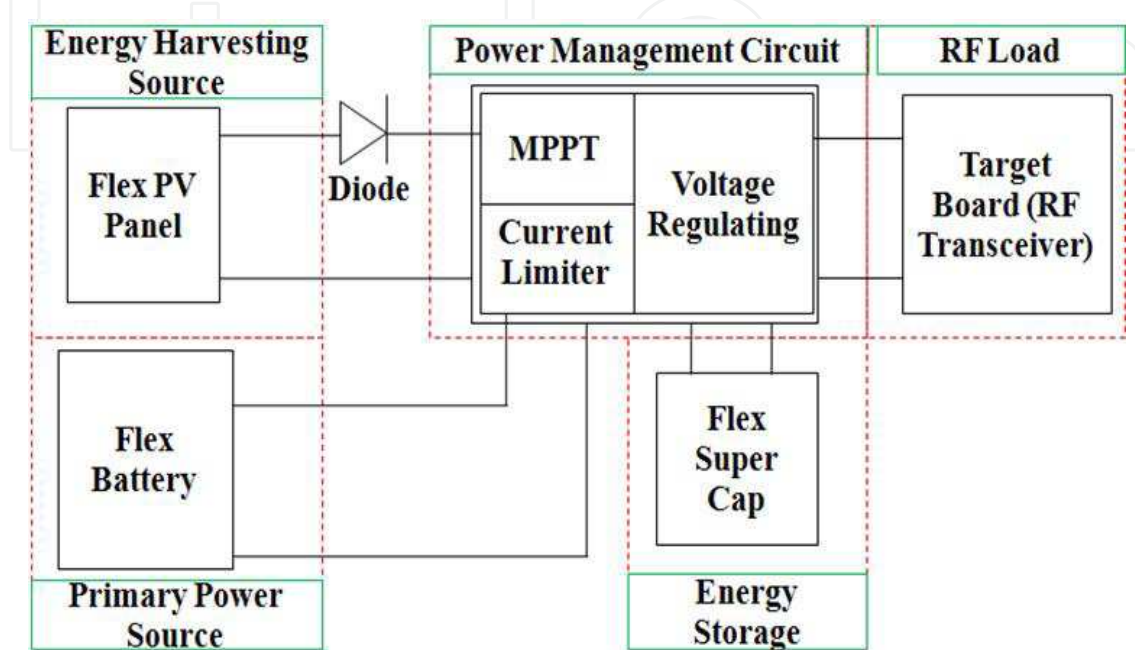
Energy Harvesting Source

Flex PV Panel

Diode

Power Management Circuit

MPPT

Current Limiter

Voltage Regulating

RF Load

Target Board (RF Transceiver)

Flex Battery

Flex Super Cap

Primary Power Source

Energy Storage